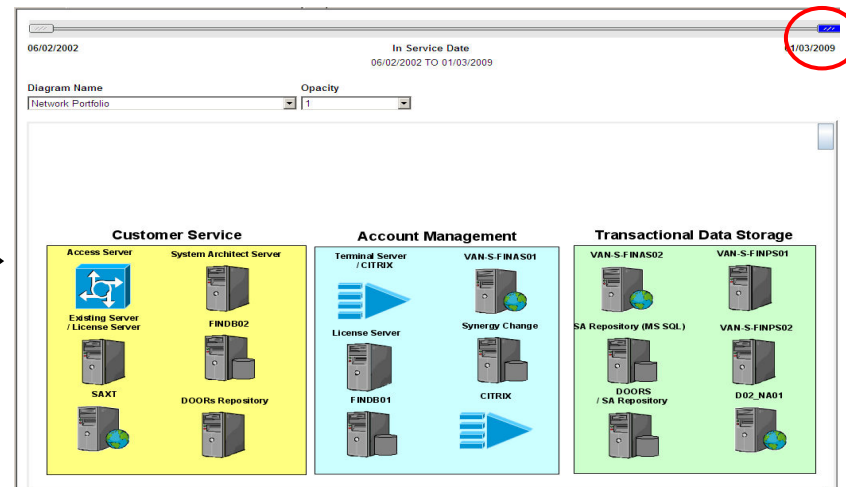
06/02/2002

In Service Date
06/02/2002 TO 01/03/2009

01/03/2009

Diagram Name
Network Portfolio

Opacity
1

Customer Service

Access Server

System Architect Server

Existing Server / License Server

FINDB02

SAXT

DOORs Repository

Account Management

Terminal Server / CITRIX

VAN-S-FINAS01

License Server

Synergy Change

FINDB01

CITRIX

Transactional Data Storage

VAN-S-FINAS02

VAN-S-FINPS01

SA Repository (MS SQL)

VAN-S-FINPS02

DOORS / SA Repository

D02_NA01